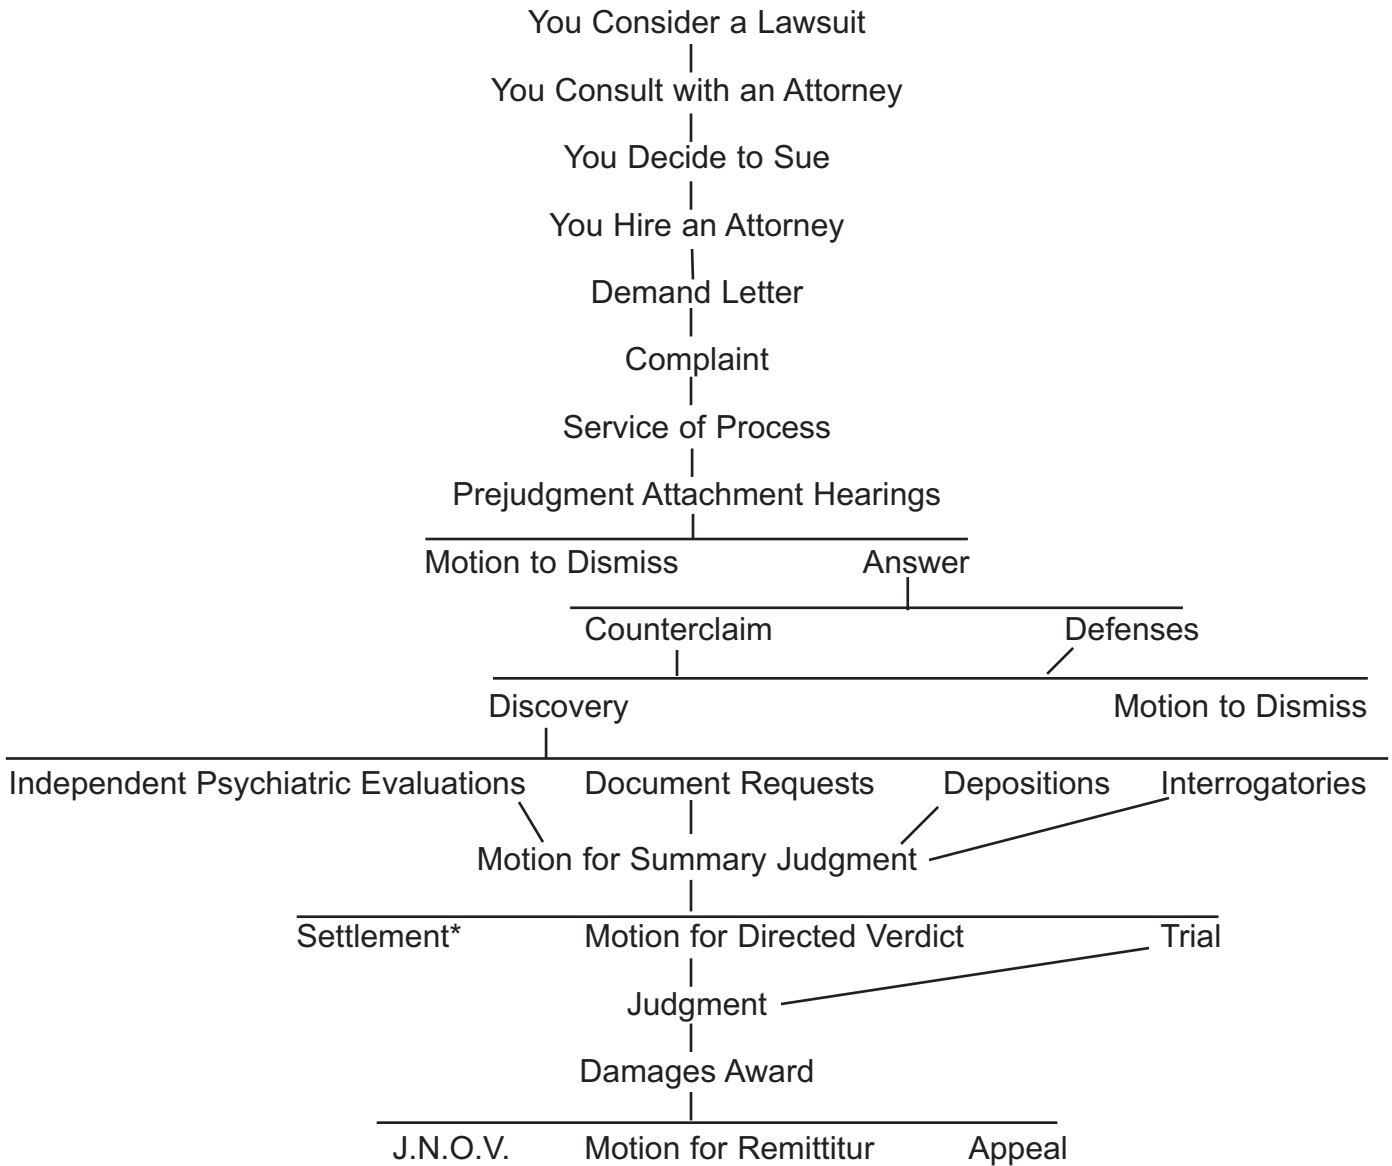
You Consider a Lawsuit

You Consult with an Attorney

You Decide to Sue

You Hire an Attorney

Demand Letter

Complaint

Service of Process

Prejudgment Attachment Hearings

Motion to Dismiss Answer

Counterclaim Defenses

Discovery Motion to Dismiss

Independent Psychiatric Evaluations Document Requests Depositions Interrogatories

Motion for Summary Judgment

Settlement* Motion for Directed Verdict Trial

Judgment

Damages Award

J.N.O.V. Motion for Remittitur Appeal